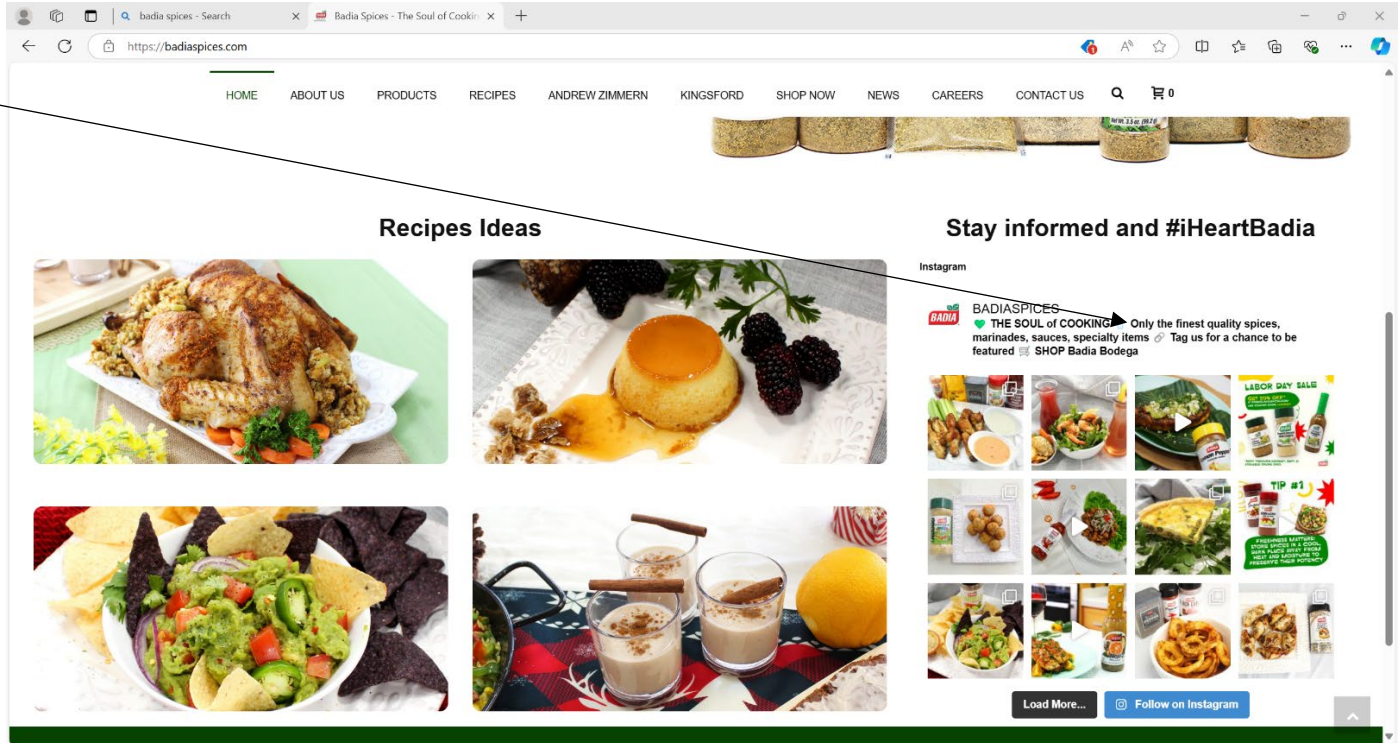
badia spices - Search
Badia Spices - The Soul of Cookin
https://badiaspices.com

HOME ABOUT US PRODUCTS RECIPES ANDREW ZIMMERN KINGSFORD SHOP NOW NEWS CAREERS CONTACT US 0

Recipes Ideas

Stay informed and #iHeartBadia

Instagram

BADIASPICES
THE SOUL of COOKING Only the finest quality spices, marinades, sauces, specialty items Tag us for a chance to be featured SHOP Badia Bodega

LABOR DAY SALE

TIP #1

Load More...
Follow on Instagram